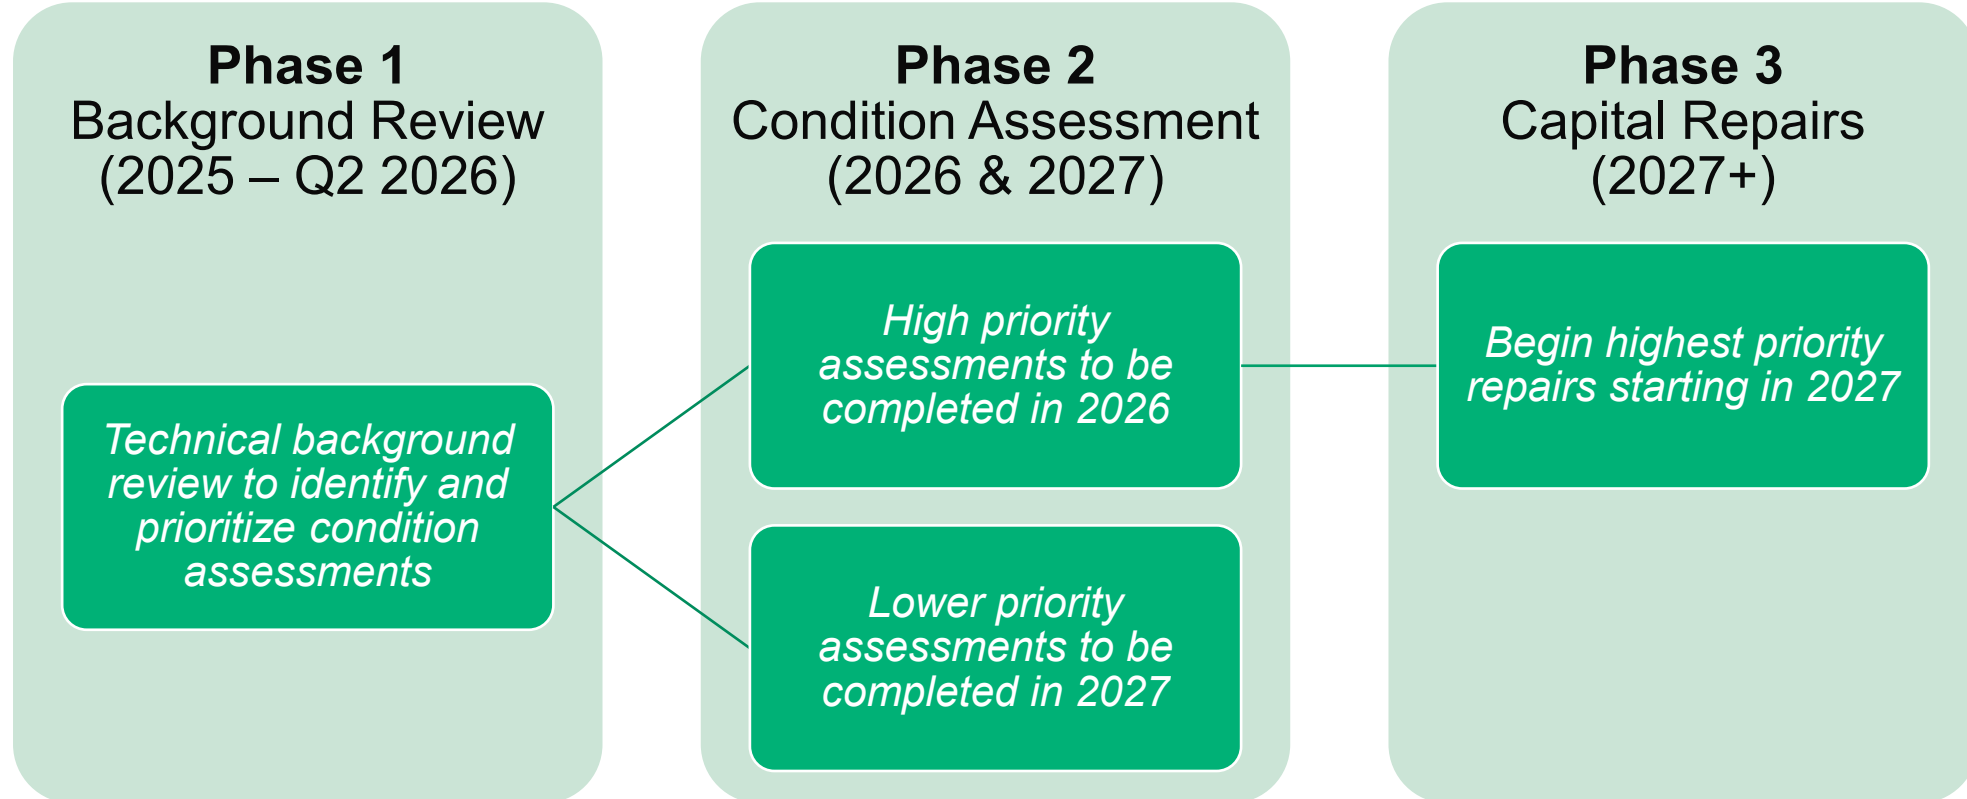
Phase 1
Background Review
(2025 – Q2 2026)

Technical background review to identify and prioritize condition assessments

Phase 2
Condition Assessment
(2026 & 2027)

High priority assessments to be completed in 2026

Lower priority assessments to be completed in 2027

Phase 3
Capital Repairs
(2027+)

Begin highest priority repairs starting in 2027